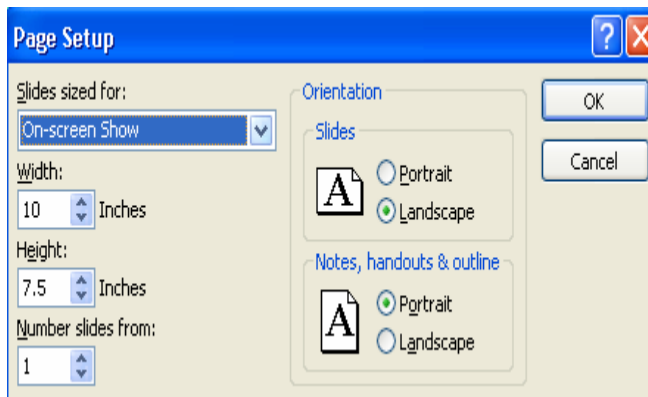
Page Setup

Slides sized for:
On-screen Show
Width:
10 Inches
Height:
7.5 Inches
Number slides from:
1

Orientation
Slides
A
Portrait
Landscape
Notes, handouts & outline
A
Portrait
Landscape

OK
Cancel